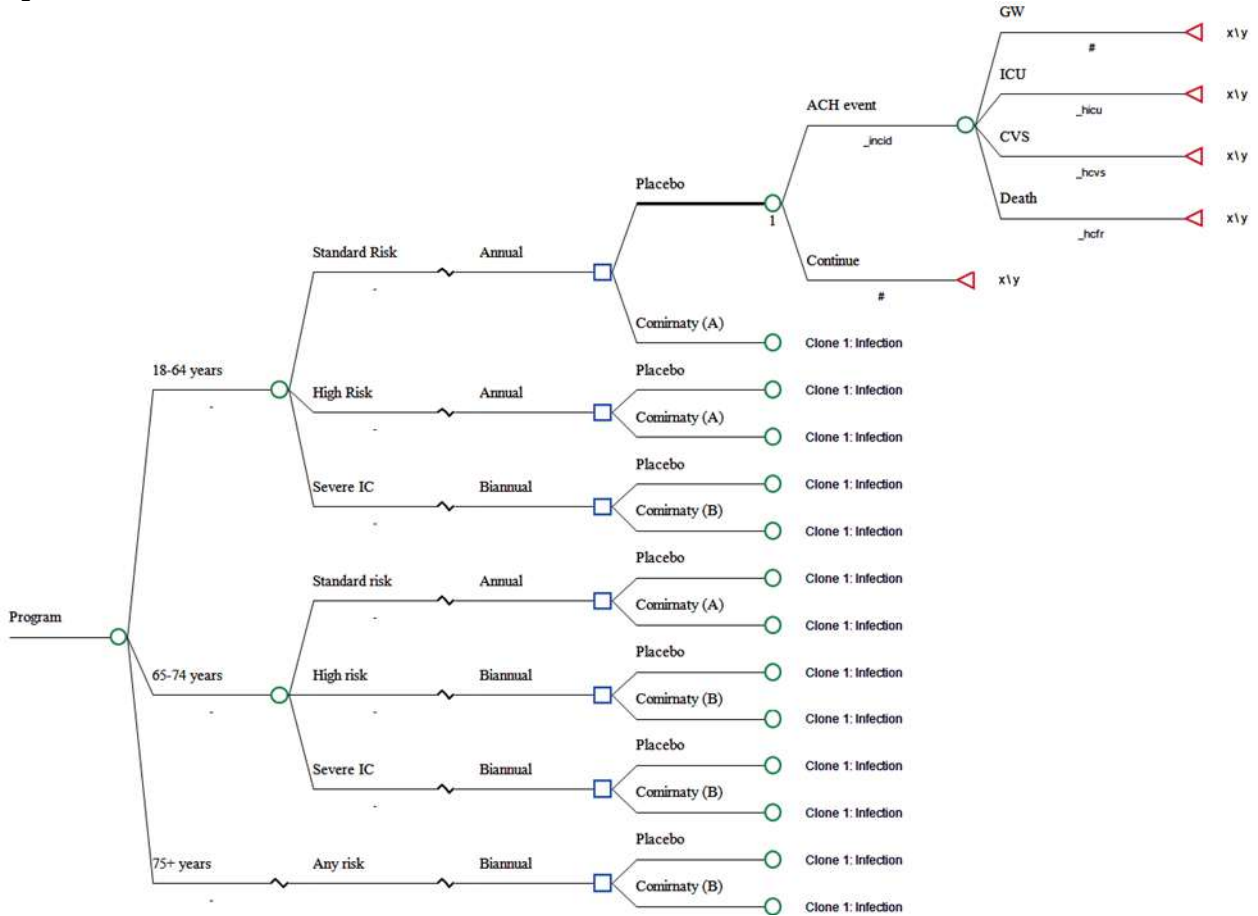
Program

18-64 years
-

Standard Risk
-
Annual

Placebo
1

ACH event
_incid

GW
#
x\y

ICU
_hicu
x\y

CVS
_hcvs
x\y

Death
_hcfr
x\y

Continue
#
x\y

Comirnaty (A)
Clone 1: Infection

High Risk
-
Annual
Placebo
Clone 1: Infection
Comirnaty (A)
Clone 1: Infection

Severe IC
-
Biannual
Placebo
Clone 1: Infection
Comirnaty (B)
Clone 1: Infection

65-74 years
-

Standard risk
-
Annual
Placebo
Clone 1: Infection
Comirnaty (A)
Clone 1: Infection

High risk
-
Biannual
Placebo
Clone 1: Infection
Comirnaty (B)
Clone 1: Infection

Severe IC
-
Biannual
Placebo
Clone 1: Infection
Comirnaty (B)
Clone 1: Infection

75+ years
-
Any risk
Biannual
Placebo
Clone 1: Infection
Comirnaty (B)
Clone 1: Infection